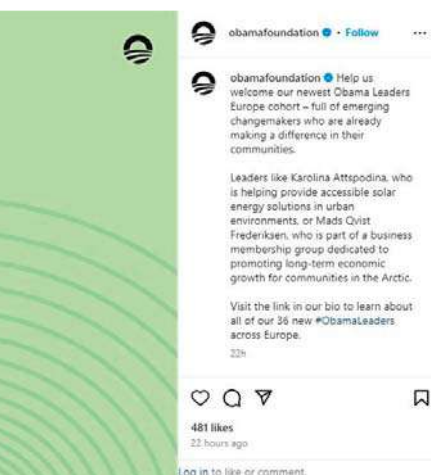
obamafoundation • Follow ...

obamafoundation Help us welcome our newest Obama Leaders Europe cohort – full of emerging changemakers who are already making a difference in their communities.

Leaders like Karolina Attspodina, who is helping provide accessible solar energy solutions in urban environments, or Mads Qvist Frederiksen, who is part of a business membership group dedicated to promoting long-term economic growth for communities in the Arctic.

Visit the link in our bio to learn about all of our 36 new #ObamaLeaders across Europe.

22h

481 likes
22 hours ago

Log in to like or comment.